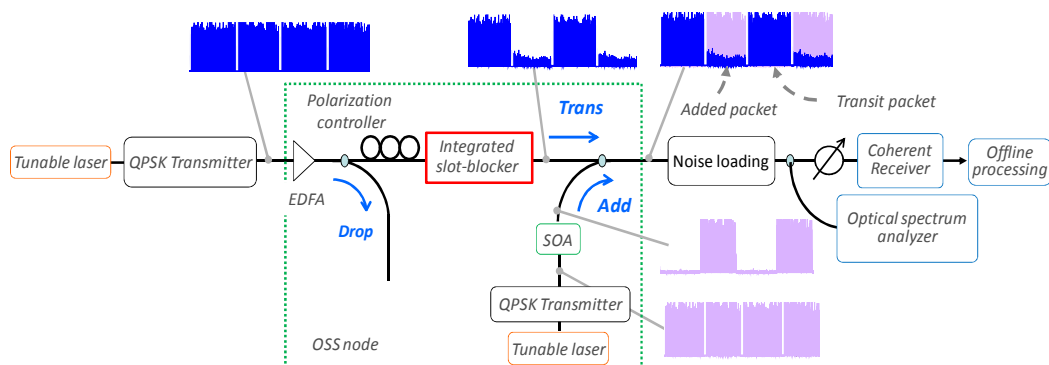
Polarization controller

Trans

Added packet

Transit packet

Tunable laser

QPSK Transmitter

Integrated slot-blocker

Noise loading

Coherent Receiver

Offline processing

EDFA

Drop

Add

Optical spectrum analyzer

SOA

QPSK Transmitter

OSS node

Tunable laser